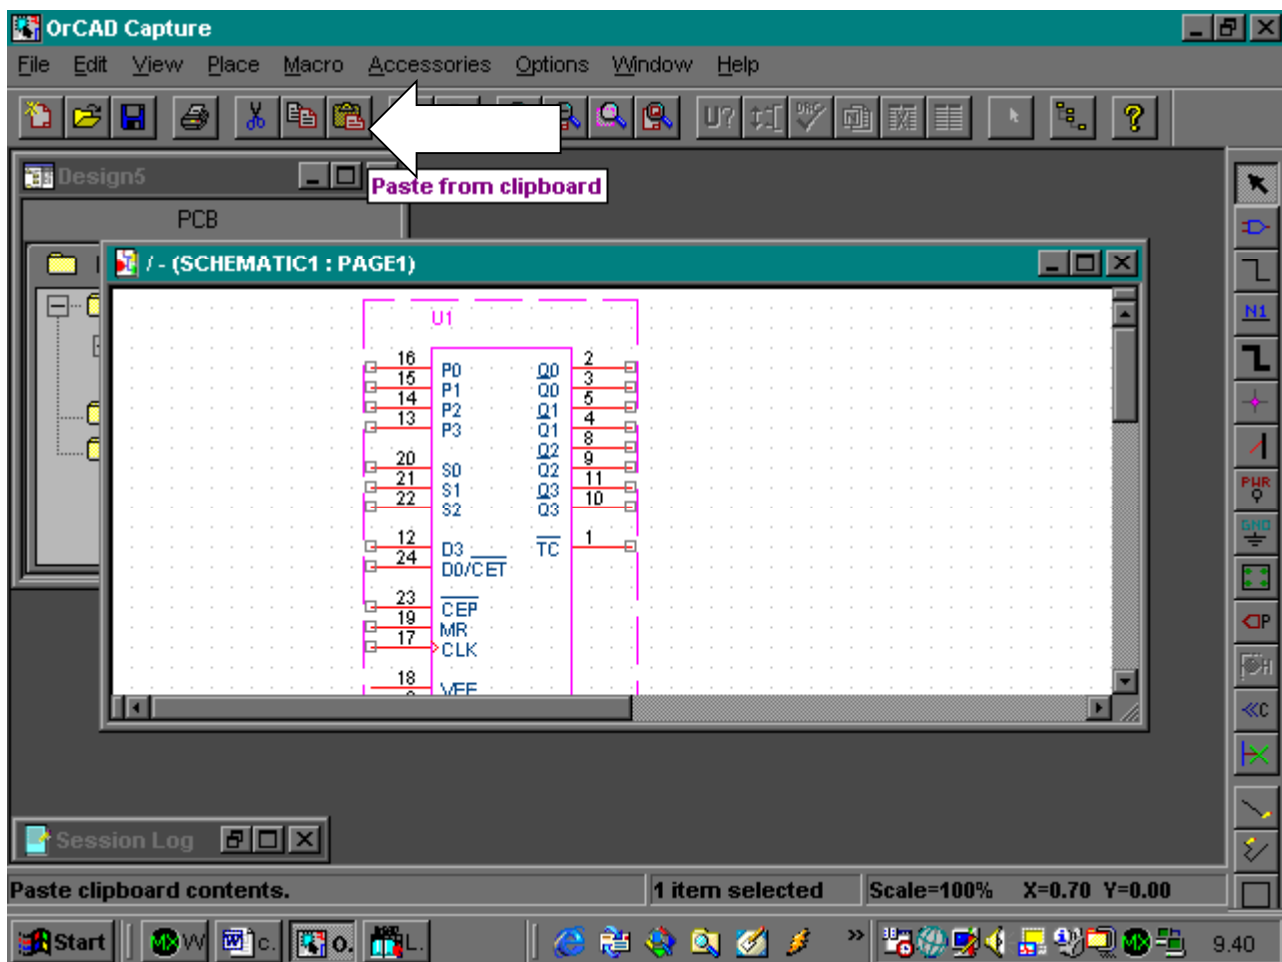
OrCAD Capture

File Edit View Place Macro Accessories Options Window Help

Design5

Paste from clipboard

PCB

/ - (SCHEMATIC1 : PAGE1)

U1

16 15 14 13 20 21 22 12 24 23 19 17 18

P0
P1
P2
P3
S0
S1
S2
D3
D0/$\overline{CET}$
$\overline{CEP}$
MR
CLK
VEE

$\overline{Q0}$
Q0
$\overline{Q1}$
Q1
$\overline{Q2}$
Q2
$\overline{Q3}$
Q3
$\overline{TC}$

2 3 5 4 8 9 11 10 1

N1

PWR

GND

P

H

C

Session Log

Paste clipboard contents.

1 item selected

Scale=100%

X=0.70 Y=0.00

Start

W

c.

o.

L.

9.40